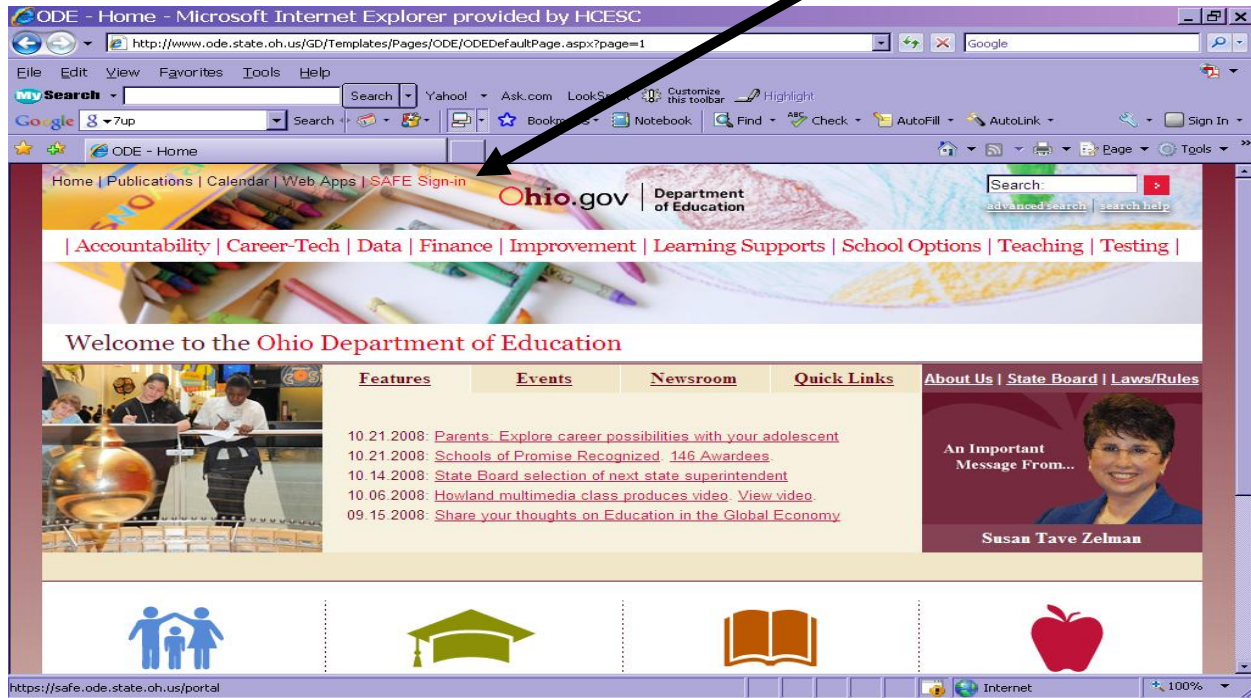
ODE - Home - Microsoft Internet Explorer provided by HCESC

http://www.ode.state.oh.us/GD/Templates/Pages/ODE/ODEDefaultPage.aspx?page=1

Google

File Edit View Favorites Tools Help

MySearch Search Yahoo! Ask.com LookS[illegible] Customize this toolbar Highlight

Google 8 7up Search Bookm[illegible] Notebook Find Check AutoFill AutoLink Sign In

ODE - Home

Page Tools

Home | Publications | Calendar | Web Apps | SAFE Sign-in

Ohio.gov | Department of Education

Search:

advanced search | search help

| Accountability | Career-Tech | Data | Finance | Improvement | Learning Supports | School Options | Teaching | Testing |

Welcome to the Ohio Department of Education

Features Events Newsroom Quick Links

About Us | State Board | Laws/Rules

10.21.2008: Parents: Explore career possibilities with your adolescent
10.21.2008: Schools of Promise Recognized. 146 Awardees.
10.14.2008: State Board selection of next state superintendent
10.06.2008: Howland multimedia class produces video. View video.
09.15.2008: Share your thoughts on Education in the Global Economy

An Important Message From...

Susan Tave Zelman

https://safe.ode.state.oh.us/portal

Internet

100%